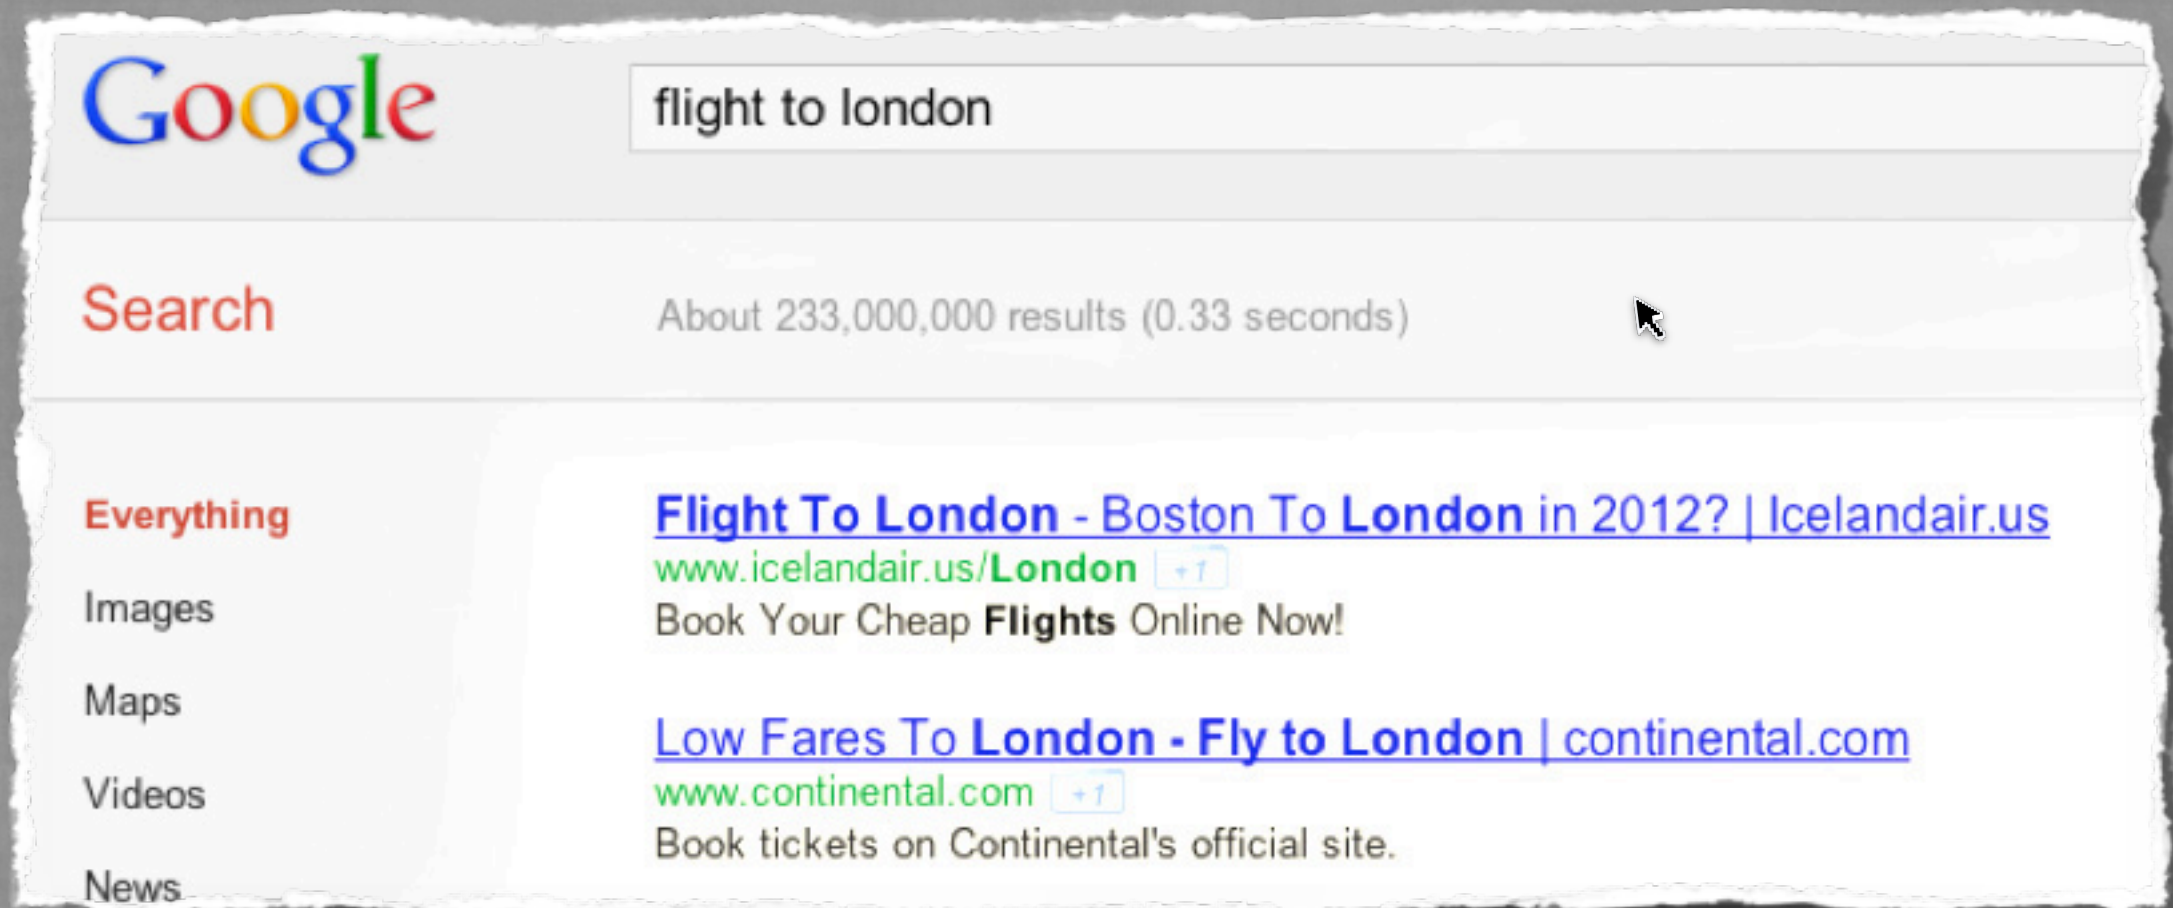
Google

flight to london

Search

About 233,000,000 results (0.33 seconds)

Everything

Images

Maps

Videos

News

Flight To London - Boston To London in 2012? | Icelandair.us
www.icelandair.us/London +1
Book Your Cheap Flights Online Now!

Low Fares To London - Fly to London | continental.com
www.continental.com +1
Book tickets on Continental's official site.